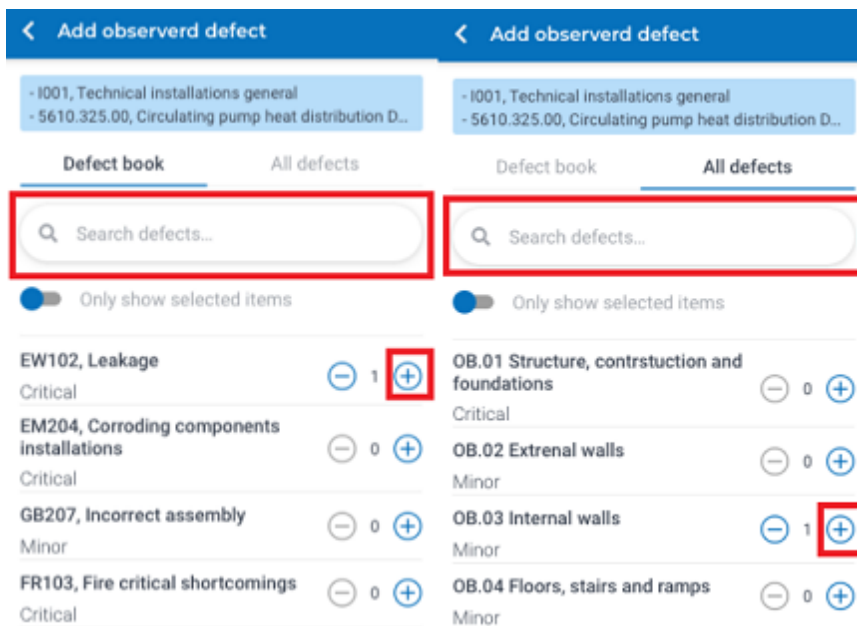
Add observerd defect

- I001, Technical installations general
- 5610.325.00, Circulating pump heat distribution D...

Defect book | All defects

Search defects...

Only show selected items

EW102, Leakage
Critical
1

EM204, Corroding components installations
Critical
0

GB207, Incorrect assembly
Minor
0

FR103, Fire critical shortcomings
Critical
0

Add observerd defect

- I001, Technical installations general
- 5610.325.00, Circulating pump heat distribution D...

Defect book | All defects

Search defects...

Only show selected items

OB.01 Structure, contrstuction and foundations
Critical
0

OB.02 Extrenal walls
Minor
0

OB.03 Internal walls
Minor
1

OB.04 Floors, stairs and ramps
Minor
0